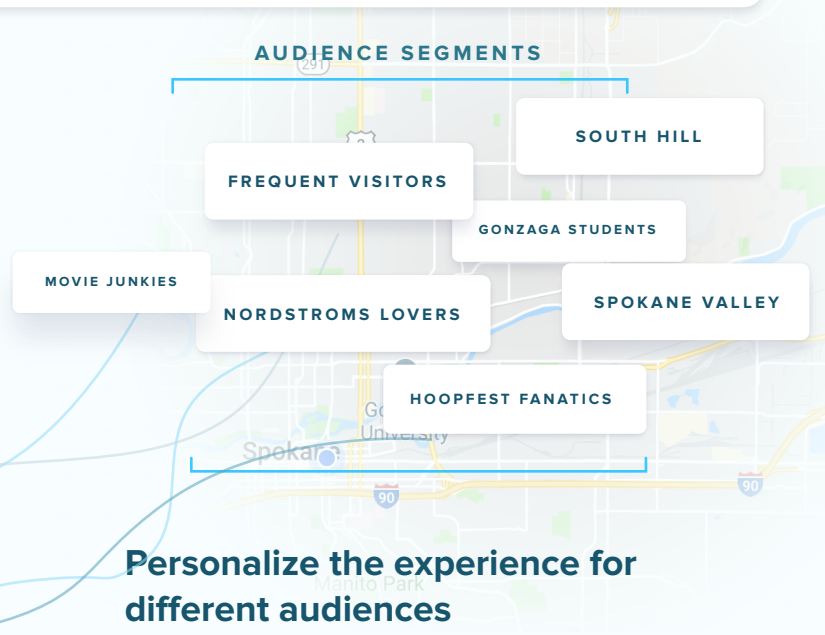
AUDIENCE SEGMENTS

291

SOUTH HILL

FREQUENT VISITORS

GONZAGA STUDENTS

MOVIE JUNKIES

NORDSTROMS LOVERS

SPOKANE VALLEY

HOOPFEST FANATICS

Go University

Spokane

90

90

Personalize the experience for different audiences

Manito Park